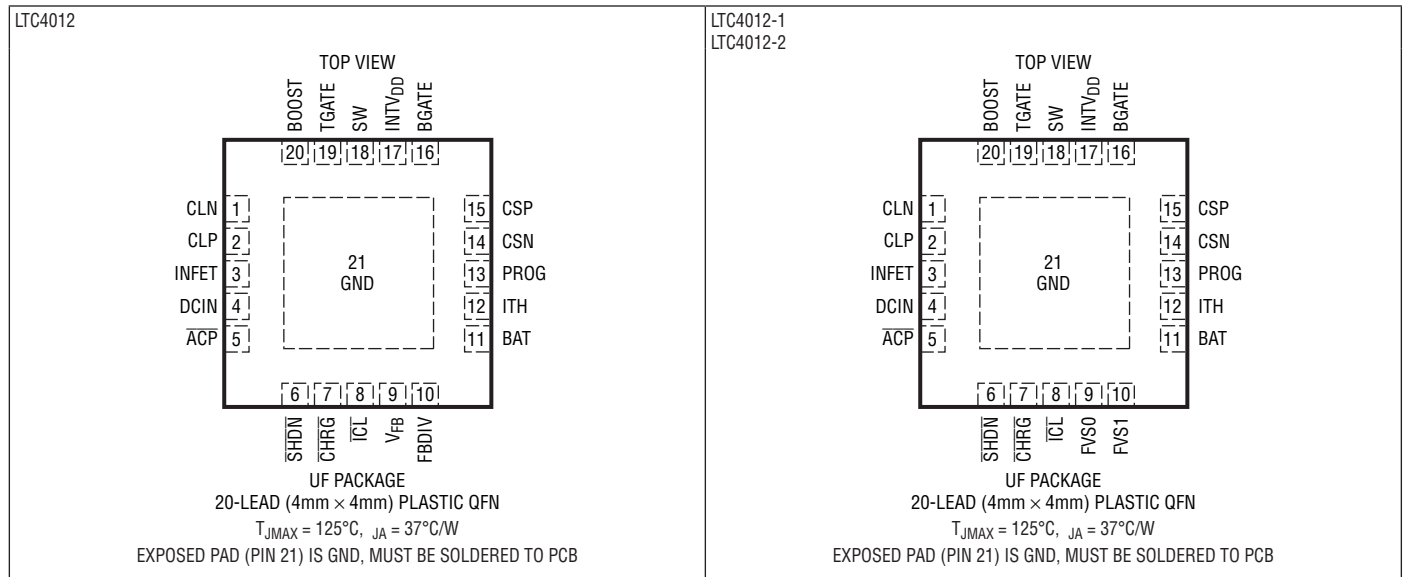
LTC4012

TOP VIEW

BOOST TGATE SW $INTV_{DD}$ BGATE

20 19 18 17 16

CLN 1
CLP 2
INFET 3
DCIN 4
$\overline{ACP}$ 5

21
GND

15 CSP
14 CSN
13 PROG
12 ITH
11 BAT

6 7 8 9 10

$\overline{SHDN}$ $\overline{CHRG}$ $\overline{ICL}$ $V_{FB}$ FBDIV

UF PACKAGE
20-LEAD (4mm × 4mm) PLASTIC QFN
$T_{JMAX}$ = 125°C, $_{JA}$ = 37°C/W
EXPOSED PAD (PIN 21) IS GND, MUST BE SOLDERED TO PCB

LTC4012-1
LTC4012-2

TOP VIEW

BOOST TGATE SW $INTV_{DD}$ BGATE

20 19 18 17 16

CLN 1
CLP 2
INFET 3
DCIN 4
$\overline{ACP}$ 5

21
GND

15 CSP
14 CSN
13 PROG
12 ITH
11 BAT

6 7 8 9 10

$\overline{SHDN}$ $\overline{CHRG}$ $\overline{ICL}$ FVS0 FVS1

UF PACKAGE
20-LEAD (4mm × 4mm) PLASTIC QFN
$T_{JMAX}$ = 125°C, $_{JA}$ = 37°C/W
EXPOSED PAD (PIN 21) IS GND, MUST BE SOLDERED TO PCB